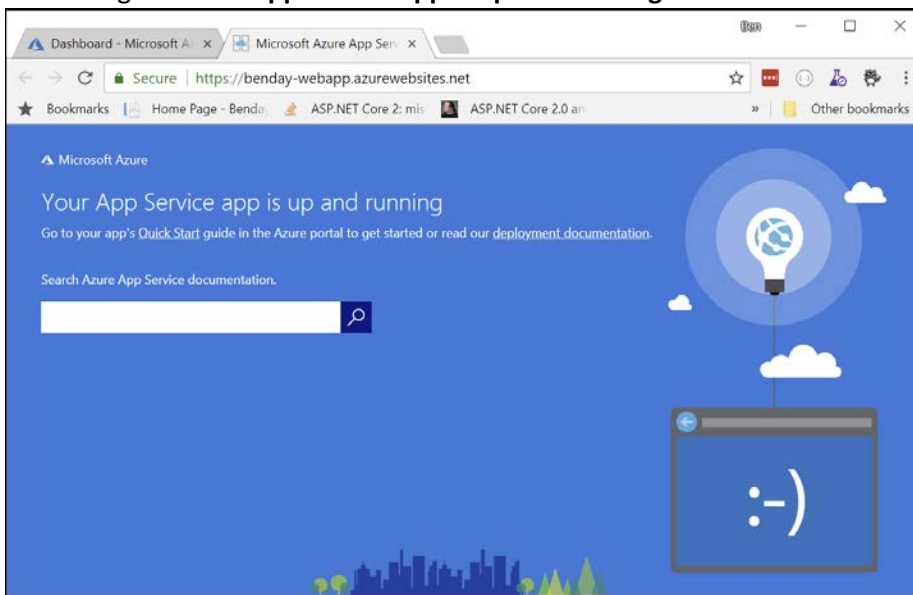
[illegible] App Service app is up and running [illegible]

Dashboard - Microsoft A ×
Microsoft Azure App Serv ×
Ben
Secure | https://benday-webapp.azurewebsites.net
Bookmarks
Home Page - Benda
ASP.NET Core 2: mis
ASP.NET Core 2.0 an
»
Other bookmarks

Microsoft Azure

Your App Service app is up and running

Go to your app's Quick Start guide in the Azure portal to get started or read our deployment documentation.

Search Azure App Service documentation.

:-)